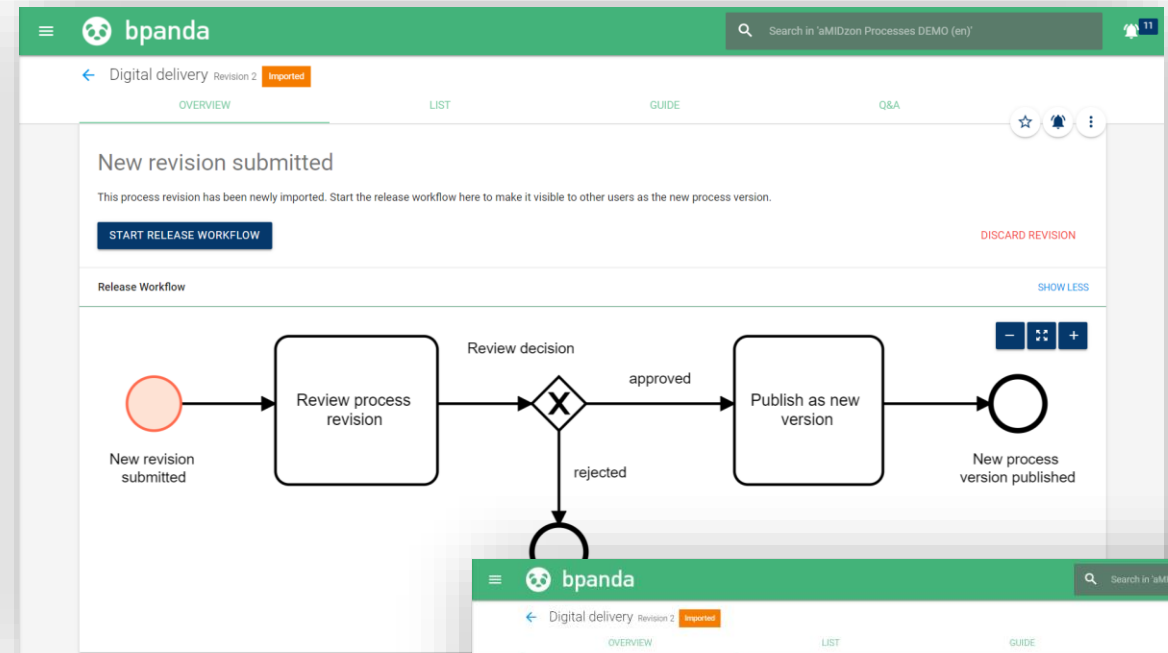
bpanda

Search in 'aMIDzon Processes DEMO (en)'

11

Digital delivery Revision 2 Imported

OVERVIEW LIST GUIDE Q&A

New revision submitted

This process revision has been newly imported. Start the release workflow here to make it visible to other users as the new process version.

START RELEASE WORKFLOW

DISCARD REVISION

Release Workflow

SHOW LESS

New revision submitted

Review process revision

Review decision

approved

rejected

Publish as new version

New process version published

bpanda

Search in 'aMI

Digital delivery Revision 2 Imported

OVERVIEW LIST GUIDE